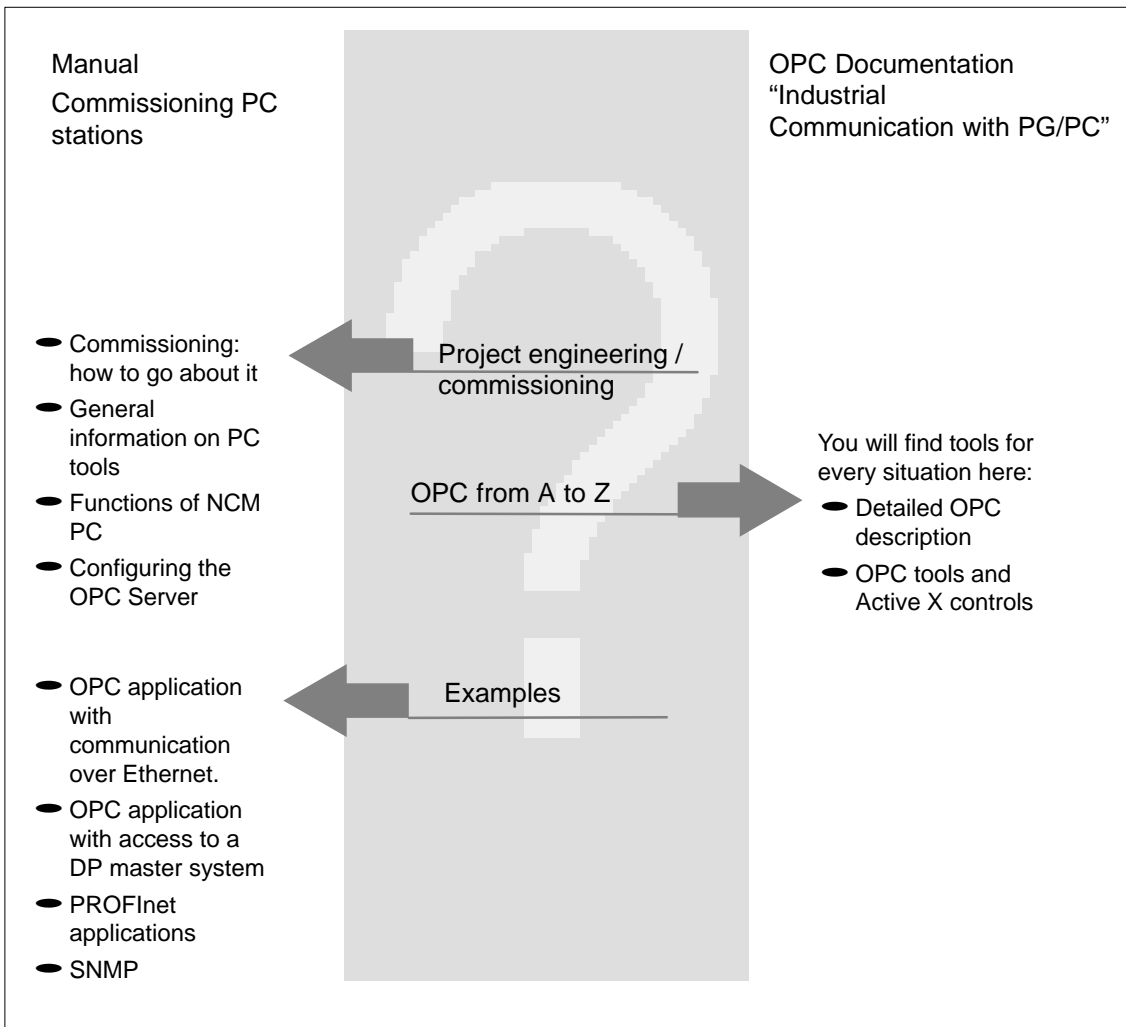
Manual
Commissioning PC stations

OPC Documentation
“Industrial Communication with PG/PC”

Project engineering / commissioning

- Commissioning: how to go about it
- General information on PC tools
- Functions of NCM PC
- Configuring the OPC Server

OPC from A to Z

You will find tools for every situation here:
- Detailed OPC description
- OPC tools and Active X controls

Examples

- OPC application with communication over Ethernet.
- OPC application with access to a DP master system
- PROFInet applications
- SNMP